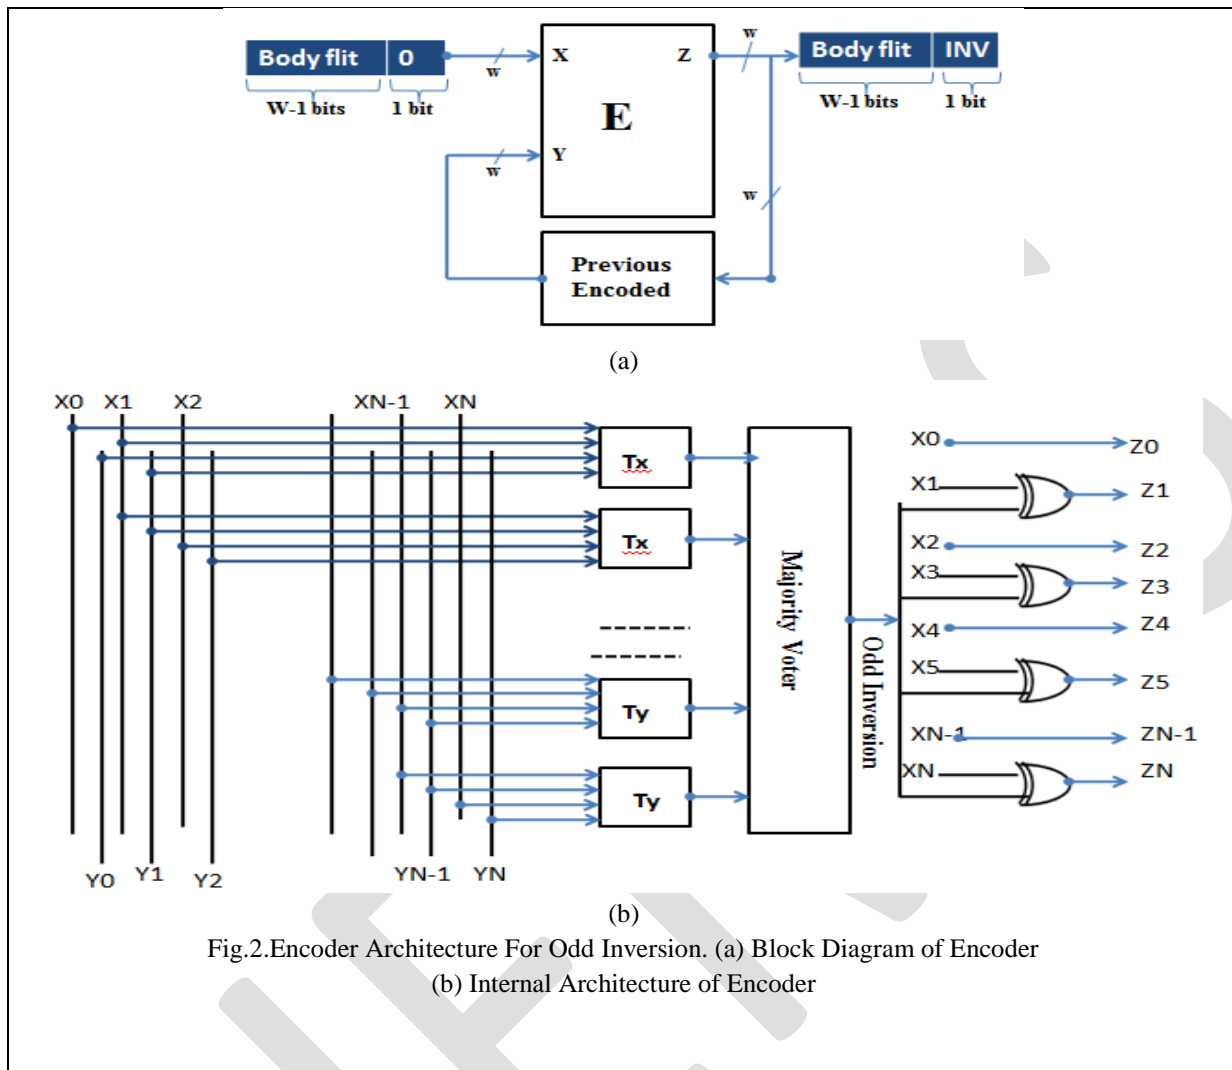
Body flit
0
W-1 bits
1 bit
w
X
Z
w
Body flit
INV
W-1 bits
1 bit
E
w
Y
w
Previous Encoded
(a)

X0 X1 X2 XN-1 XN
Tx
Tx
Ty
Ty
Majority Voter
Odd Inversion
X0
Z0
X1
Z1
X2
Z2
X3
Z3
X4
Z4
X5
Z5
XN-1
ZN-1
XN
ZN
Y0 Y1 Y2 YN-1 YN
(b)

Fig.2.Encoder Architecture For Odd Inversion. (a) Block Diagram of Encoder (b) Internal Architecture of Encoder